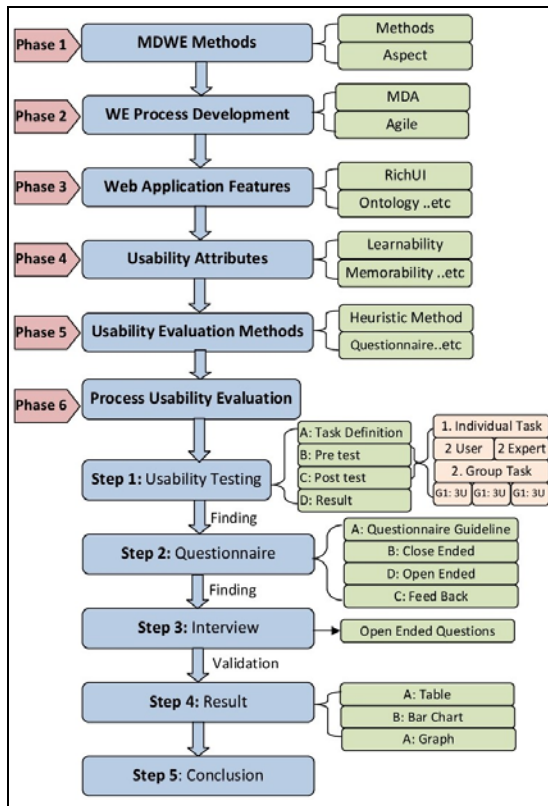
Phase 1
MDWE Methods
Methods
Aspect

Phase 2
WE Process Development
MDA
Agile

Phase 3
Web Application Features
RichUI
Ontology ..etc

Phase 4
Usability Attributes
Learnability
Memorability ..etc

Phase 5
Usability Evaluation Methods
Heuristic Method
Questionnaire..etc

Phase 6
Process Usability Evaluation

Step 1: Usability Testing
A: Task Definition
B: Pre test
C: Post test
D: Result
1. Individual Task
2 User
2 Expert
2. Group Task
G1: 3U
G1: 3U
G1: 3U

Finding

Step 2: Questionnaire
A: Questionnaire Guideline
B: Close Ended
D: Open Ended
C: Feed Back

Finding

Step 3: Interview
Open Ended Questions

Validation

Step 4: Result
A: Table
B: Bar Chart
A: Graph

Step 5: Conclusion